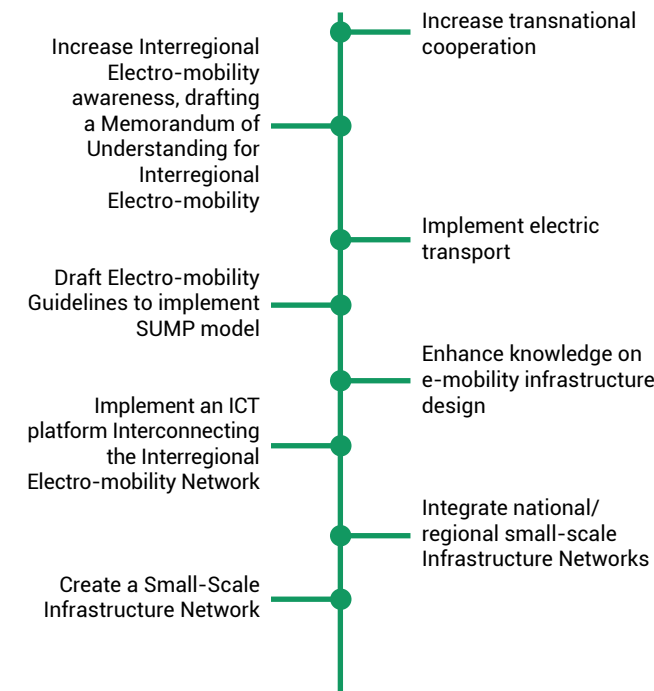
Increase transnational cooperation

Increase Interregional Electro-mobility awareness, drafting a Memorandum of Understanding for Interregional Electro-mobility

Implement electric transport

Draft Electro-mobility Guidelines to implement SUMP model

Enhance knowledge on e-mobility infrastructure design

Implement an ICT platform Interconnecting the Interregional Electro-mobility Network

Integrate national/ regional small-scale Infrastructure Networks

Create a Small-Scale Infrastructure Network